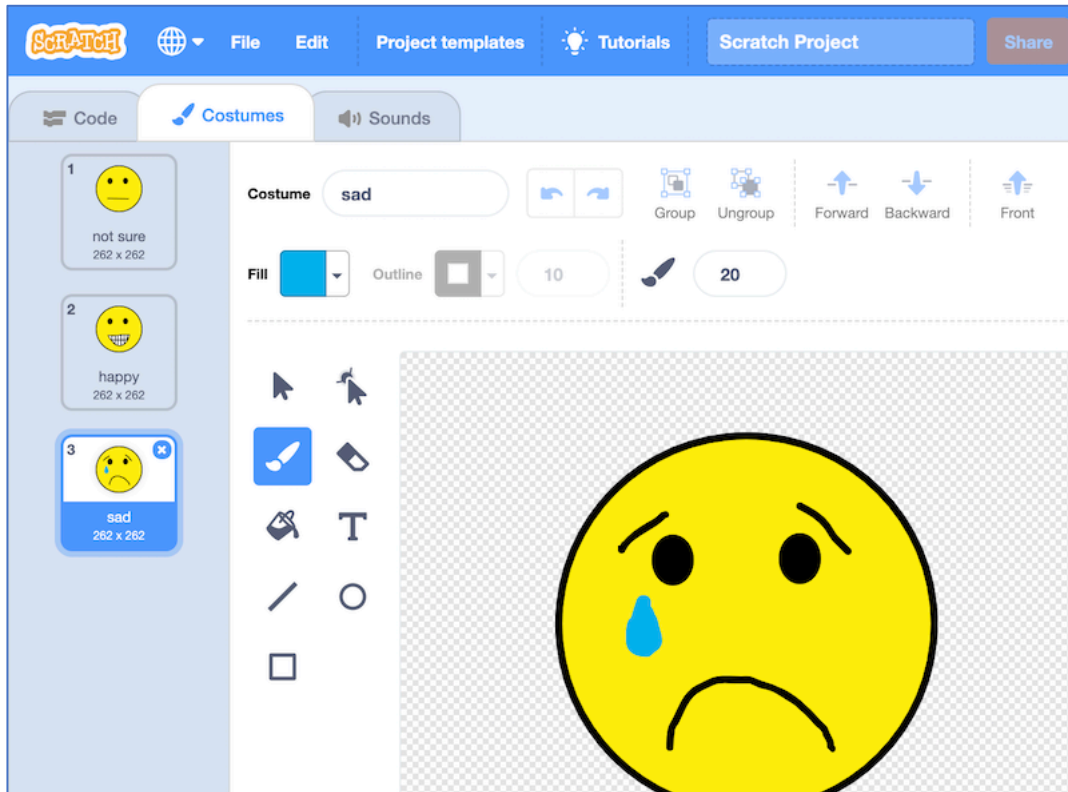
SCRATCH File Edit Project templates Tutorials Scratch Project Share

Code Costumes Sounds

1
not sure
262 x 262

2
happy
262 x 262

3
sad
262 x 262

Costume sad

Group Ungroup Forward Backward Front

Fill Outline 10 20

T